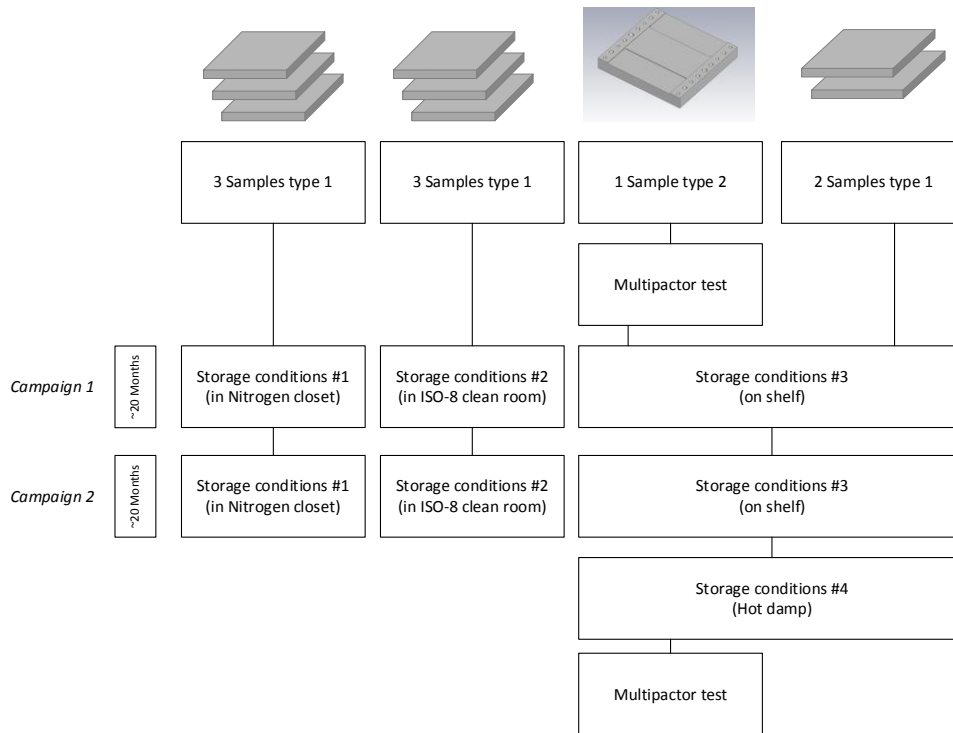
3 Samples type 1

3 Samples type 1

1 Sample type 2

2 Samples type 1

Multipactor test

Campaign 1

~20 Months

Storage conditions #1 (in Nitrogen closet)

Storage conditions #2 (in ISO-8 clean room)

Storage conditions #3 (on shelf)

Campaign 2

~20 Months

Storage conditions #1 (in Nitrogen closet)

Storage conditions #2 (in ISO-8 clean room)

Storage conditions #3 (on shelf)

Storage conditions #4 (Hot damp)

Multipactor test